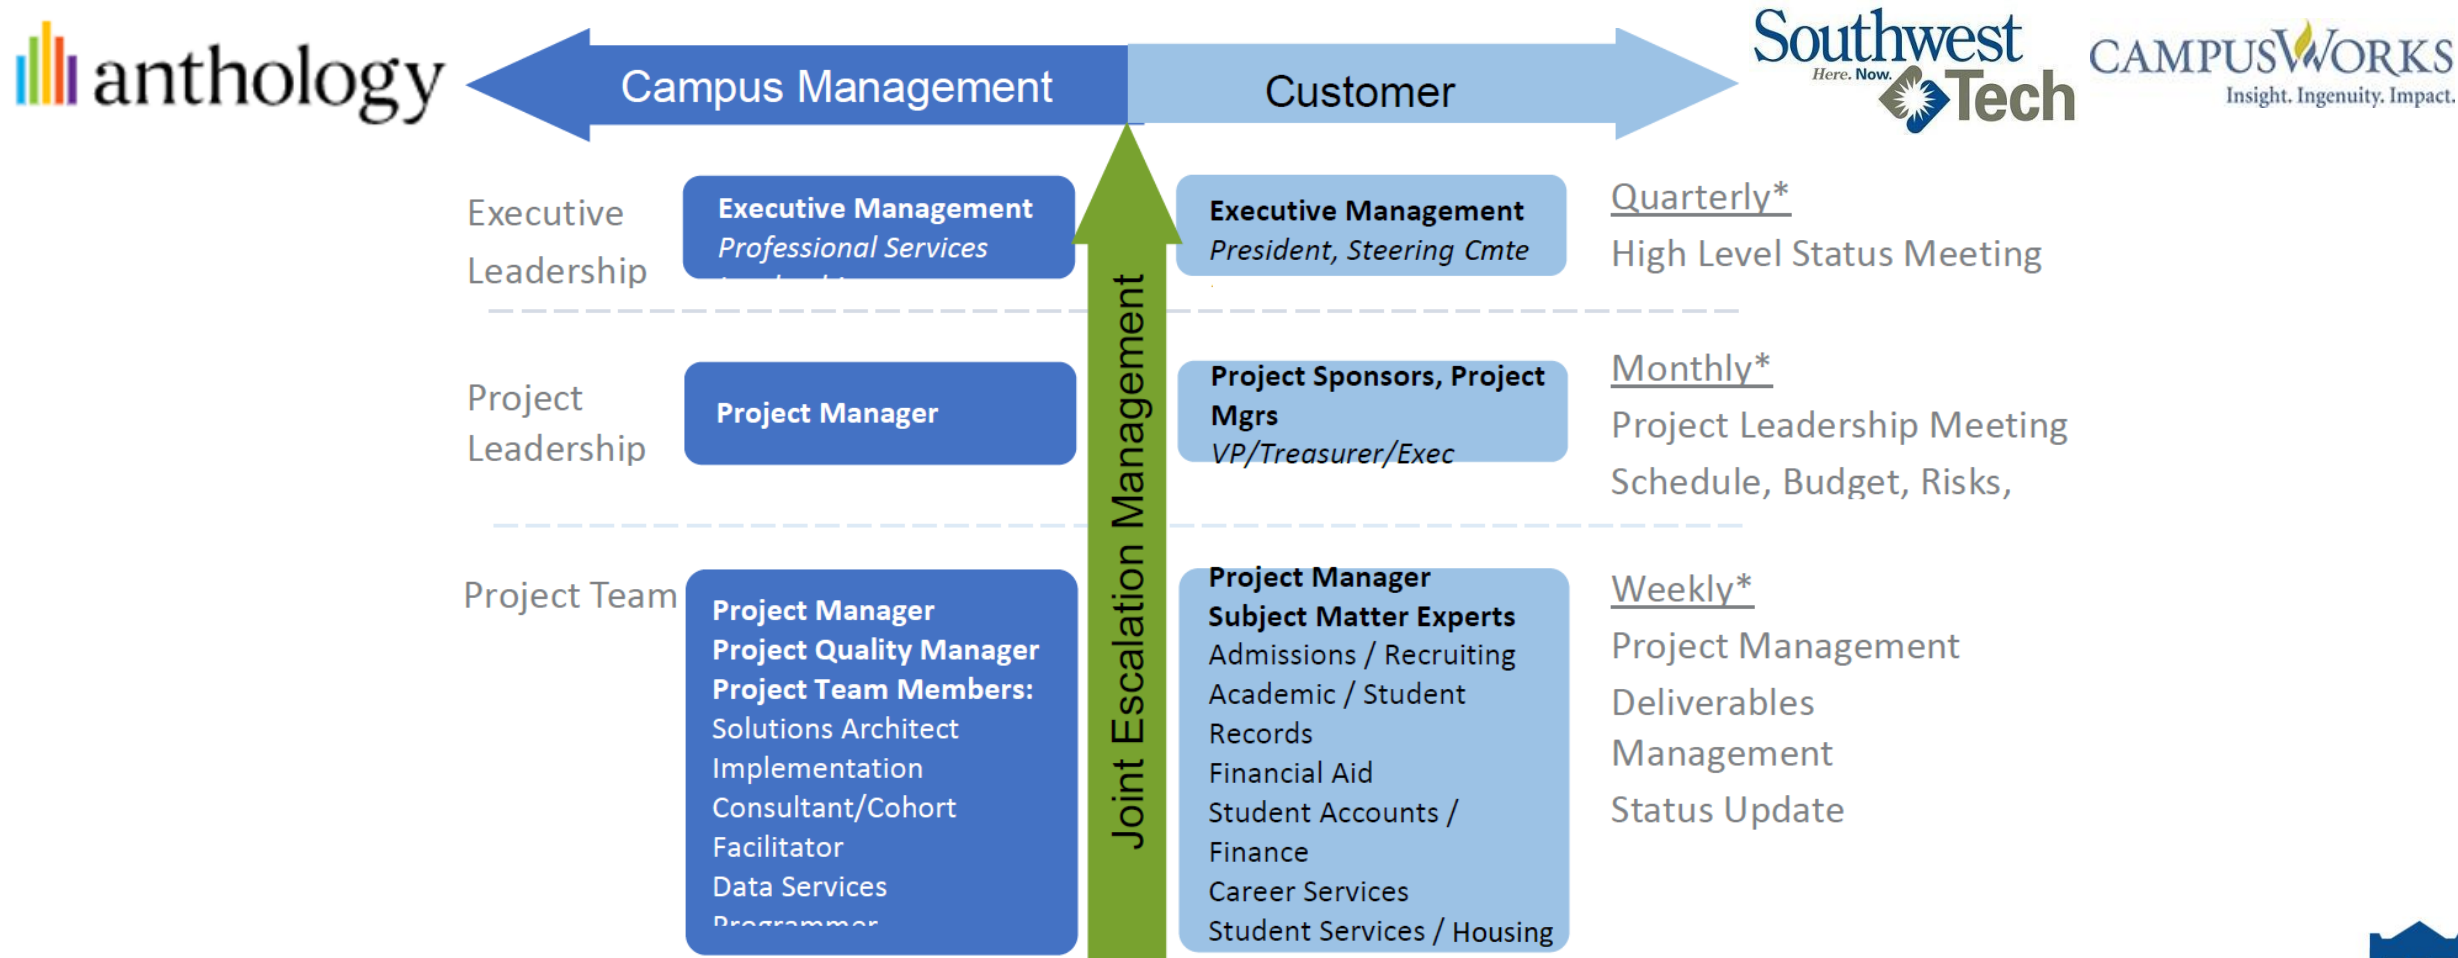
anthology

Campus Management

Customer

Southwest Here. Now. Tech

CAMPUSWORKS Insight. Ingenuity. Impact.

Executive Leadership

Executive Management
Professional Services
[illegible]

Joint Escalation Management

Executive Management
President, Steering Cmte

Quarterly*
High Level Status Meeting

Project Leadership

Project Manager

Project Sponsors, Project Mgrs
VP/Treasurer/Exec

Monthly*
Project Leadership Meeting
Schedule, Budget, Risks,

Project Team

Project Manager
Project Quality Manager
Project Team Members:
Solutions Architect
Implementation Consultant/Cohort Facilitator
Data Services
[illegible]

Project Manager
Subject Matter Experts
Admissions / Recruiting
Academic / Student Records
Financial Aid
Student Accounts / Finance
Career Services
Student Services / Housing

Weekly*
Project Management
Deliverables
Management
Status Update